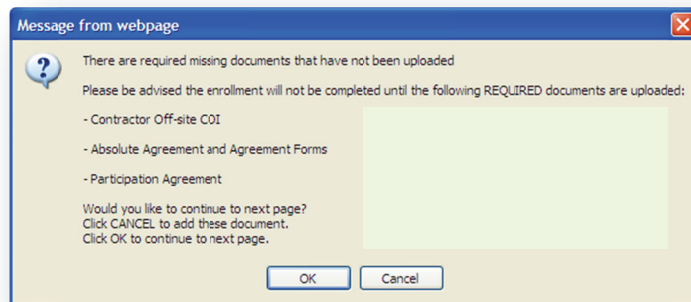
Message from webpage

There are required missing documents that have not been uploaded

Please be advised the enrollment will not be completed until the following REQUIRED documents are uploaded:

- Contractor Off-site COI

- Absolute Agreement and Agreement Forms

- Participation Agreement

Would you like to continue to next page?
Click CANCEL to add these document.
Click OK to continue to next page.

OK Cancel